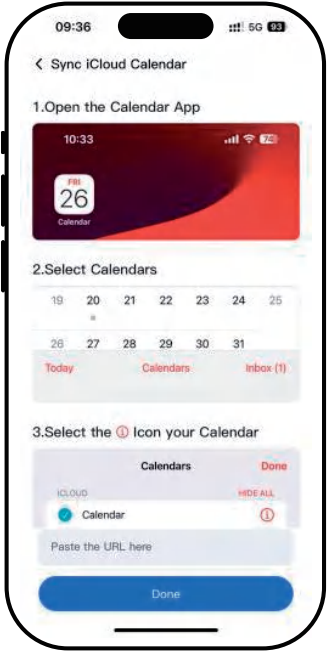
09:36 5G 93

< Sync iCloud Calendar

1.Open the Calendar App

10:33 74

FRI
26
Calendar

2.Select Calendars

| 19 | 20 | 21 | 22 | 23 | 24 | 25 |
|---|---|---|---|---|---|---|
| 26 | 27 | 28 | 29 | 30 | 31 | |

Today Calendars Inbox (1)

3.Select the ⓘ Icon your Calendar

Calendars Done

ICLOUD HIDE ALL

Calendar ⓘ

Paste the URL here

Done